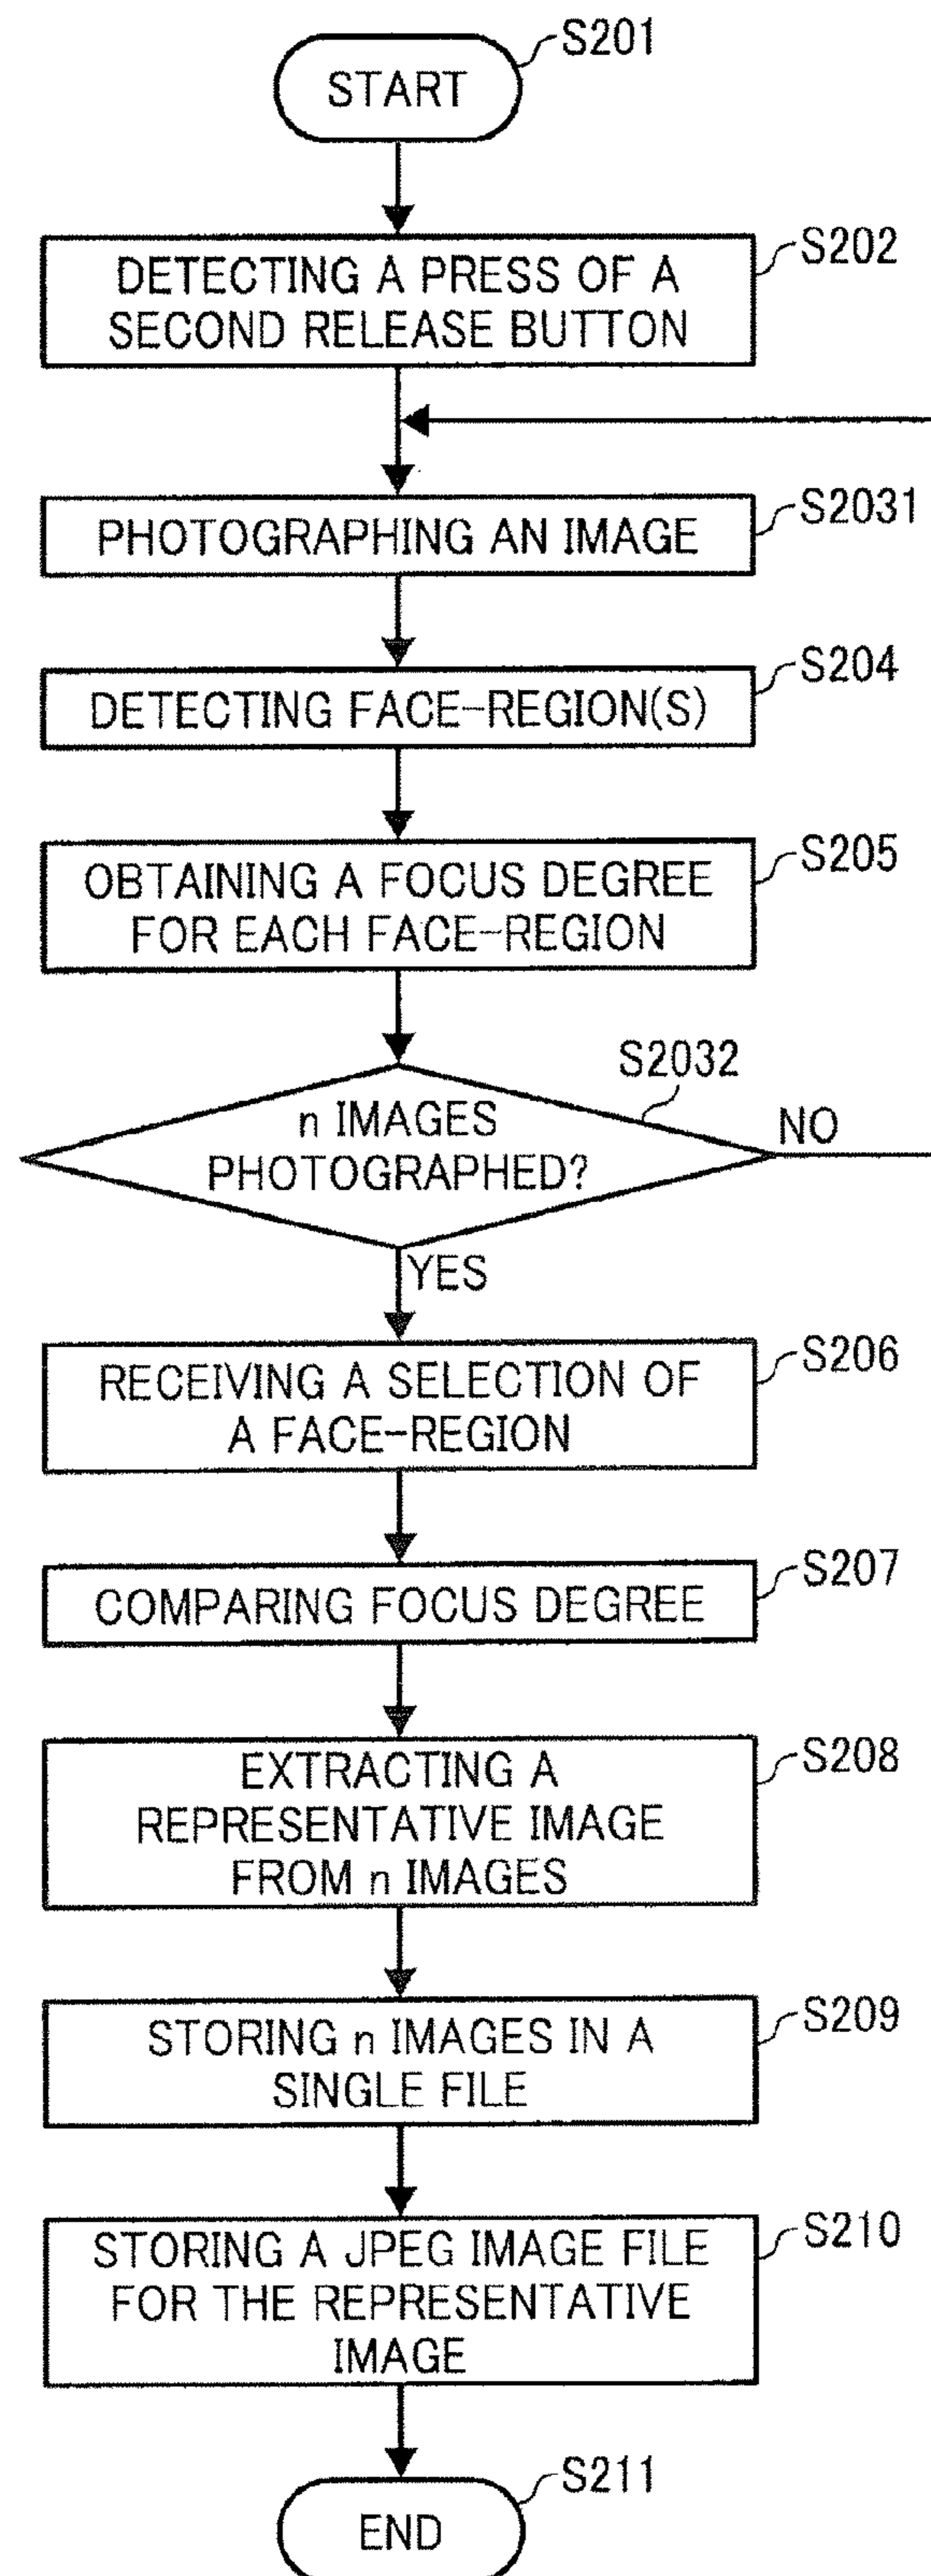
START
S201

DETECTING A PRESS OF A SECOND RELEASE BUTTON
S202

PHOTOGRAPHING AN IMAGE
S2031

DETECTING FACE-REGION(S)
S204

OBTAINING A FOCUS DEGREE FOR EACH FACE-REGION
S205

n IMAGES PHOTOGRAPHED?
S2032
NO
YES

RECEIVING A SELECTION OF A FACE-REGION
S206

COMPARING FOCUS DEGREE
S207

EXTRACTING A REPRESENTATIVE IMAGE FROM n IMAGES
S208

STORING n IMAGES IN A SINGLE FILE
S209

STORING A JPEG IMAGE FILE FOR THE REPRESENTATIVE IMAGE
S210

END
S211